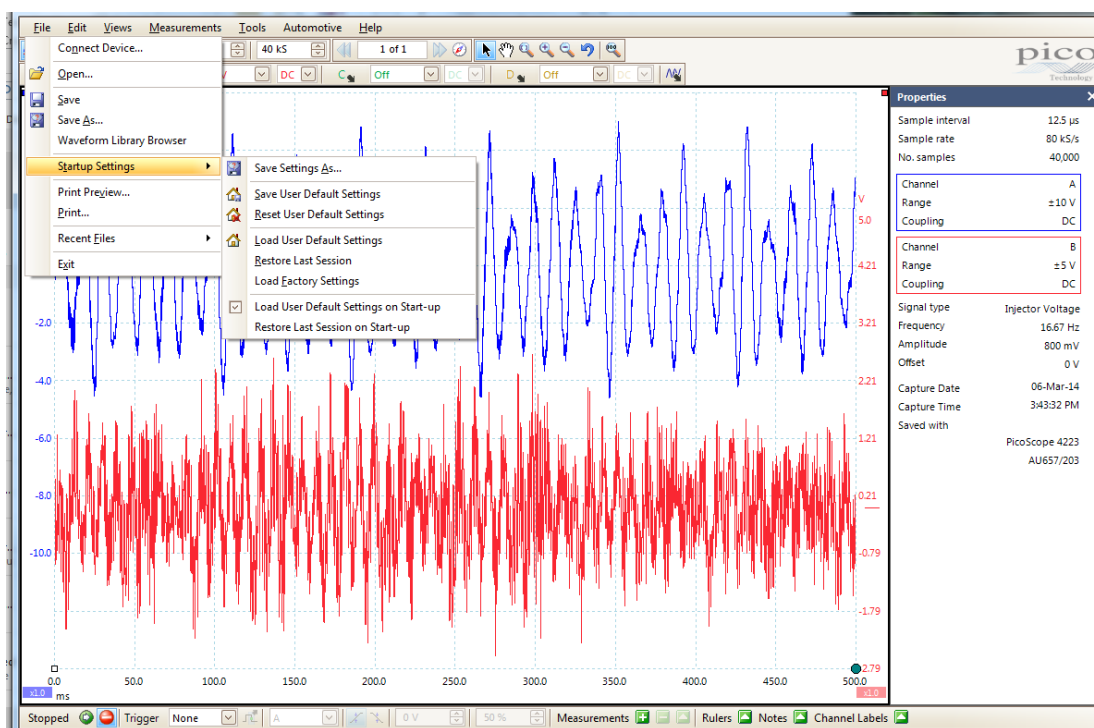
File Edit Views Measurements Tools Automotive Help

40 kS 1 of 1

pico Technology

DC C Off DC D Off DC

Connect Device...
Open...
Save
Save As...
Waveform Library Browser
Startup Settings
Print Preview...
Print...
Recent Files
Exit

Save Settings As...
Save User Default Settings
Reset User Default Settings
Load User Default Settings
Restore Last Session
Load Factory Settings
Load User Default Settings on Start-up
Restore Last Session on Start-up

-2.0
-4.0
-6.0
-8.0
-10.0

V
5.0
4.21
3.21
2.21
1.21
0.21
-0.79
-1.79
-2.79

0.0 50.0 100.0 150.0 200.0 250.0 300.0 350.0 400.0 450.0 500.0
x1.0 ms x1.0

Properties

| | |
|---|---|
| Sample interval | 12.5 µs |
| Sample rate | 80 kS/s |
| No. samples | 40,000 |

| | |
|---|---|
| Channel | A |
| Range | ±10 V |
| Coupling | DC |

| | |
|---|---|
| Channel | B |
| Range | ±5 V |
| Coupling | DC |

| | |
|---|---|
| Signal type | Injector Voltage |
| Frequency | 16.67 Hz |
| Amplitude | 800 mV |
| Offset | 0 V |

| | |
|---|---|
| Capture Date | 06-Mar-14 |
| Capture Time | 3:43:32 PM |
| Saved with | |
| | PicoScope 4223 |
| | AU657/203 |

Stopped Trigger None A 0 V 50 % Measurements Rulers Notes Channel Labels